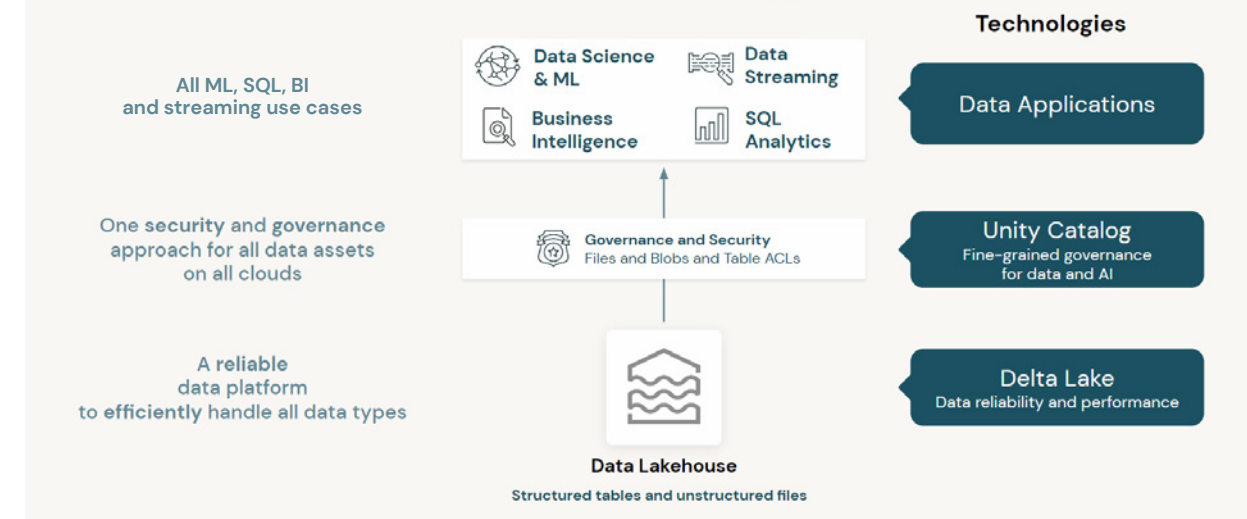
Technologies

All ML, SQL, BI and streaming use cases

Data Science & ML

Data Streaming

Business Intelligence

SQL Analytics

Data Applications

One security and governance approach for all data assets on all clouds

Governance and Security
Files and Blobs and Table ACLs

Unity Catalog
Fine-grained governance for data and AI

A reliable data platform to efficiently handle all data types

Data Lakehouse
Structured tables and unstructured files

Delta Lake
Data reliability and performance